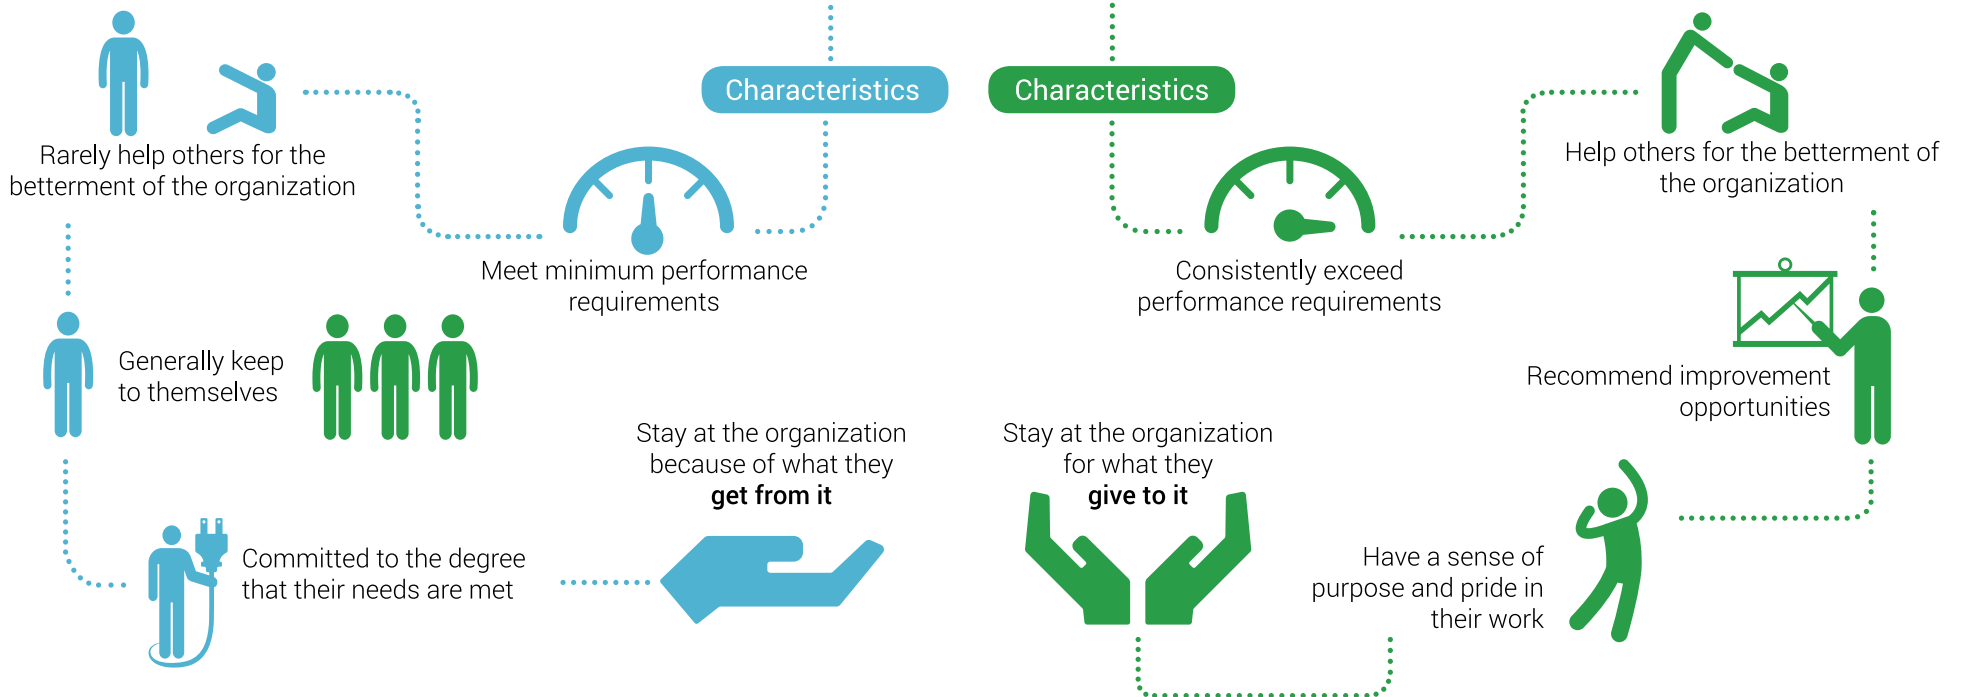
Characteristics

Characteristics

Rarely help others for the betterment of the organization

Meet minimum performance requirements

Generally keep to themselves

Stay at the organization because of what they **get from it**

Committed to the degree that their needs are met

Help others for the betterment of the organization

Consistently exceed performance requirements

Recommend improvement opportunities

Stay at the organization for what they **give to it**

Have a sense of purpose and pride in their work